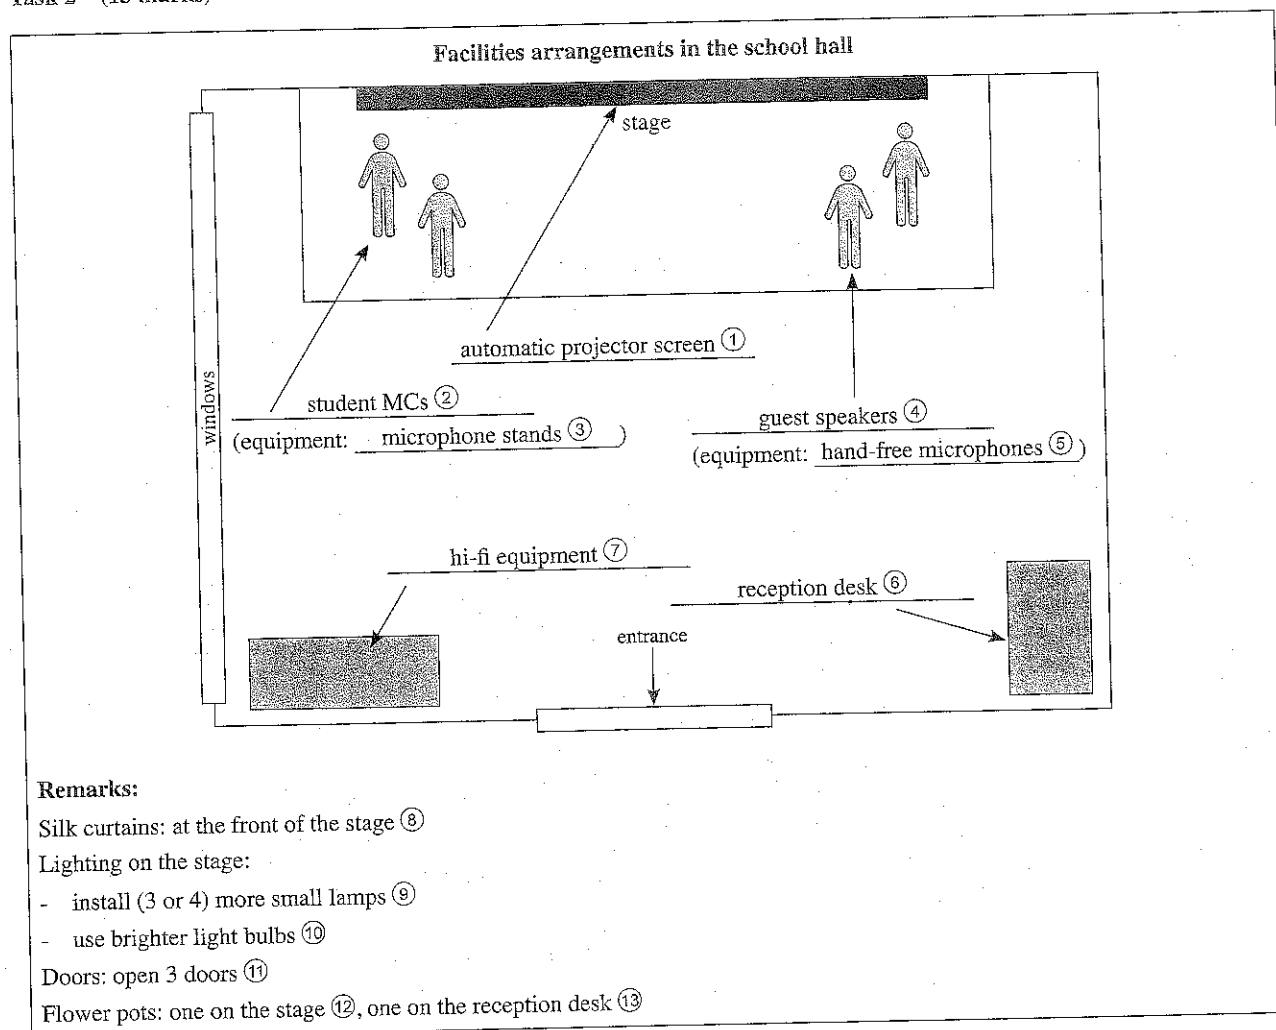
Task 2 (13 marks)

Facilities arrangements in the school hall

stage

automatic projector screen ①

student MCs ②
(equipment: microphone stands ③ )

guest speakers ④
(equipment: hand-free microphones ⑤ )

windows

hi-fi equipment ⑦

reception desk ⑥

entrance

Remarks:
Silk curtains: at the front of the stage ⑧
Lighting on the stage:
- install (3 or 4) more small lamps ⑨
- use brighter light bulbs ⑩
Doors: open 3 doors ⑪
Flower pots: one on the stage ⑫, one on the reception desk ⑬